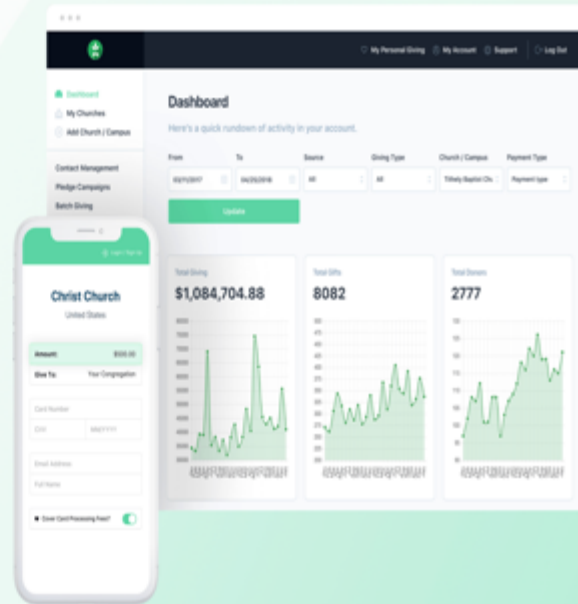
My Personal Giving My Account Support Log Out

Dashboard
My Churches
Add Church / Campus

Contact Management
Pledge Campaigns
Batch Giving

Dashboard

Here's a quick rundown of activity in your account.

From
03/11/2017
To
04/29/2018
Source
All
Giving Type
All
Church / Campus
Tilhety Baptist Ch...
Payment Type
Payment type

Update

Total Giving
$1,084,704.88

Total Gifts
8082

Total Donors
2777

Login / Sign in

Christ Church
United States

Amount: $500.00
Give To: Your Congregation

Card Number
CVV
MM/YYYY
Email Address
Full Name

Cover Card Processing Fees?